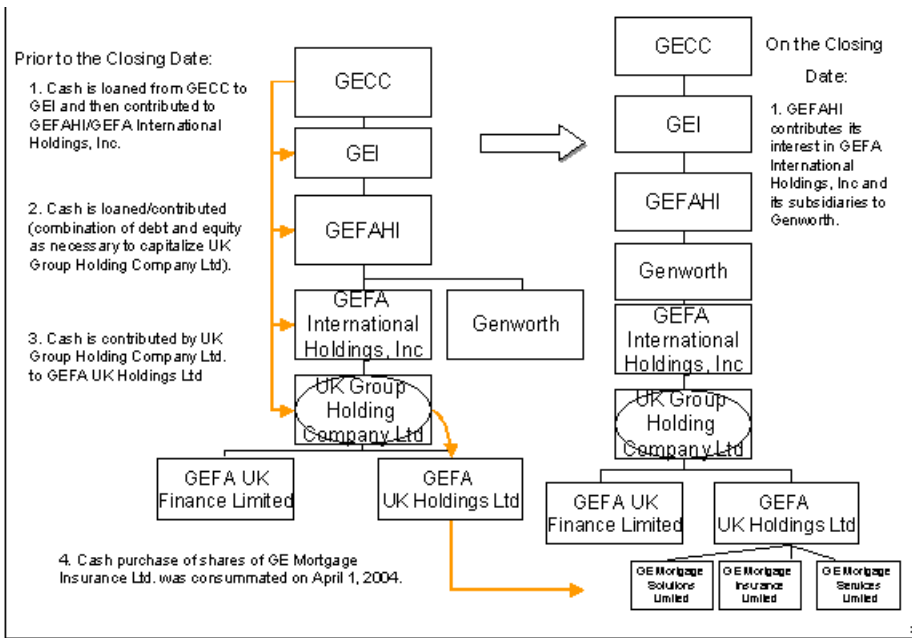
Prior to the Closing Date:

1. Cash is loaned from GECC to GEI and then contributed to GEFAHI/GEFA International Holdings, Inc.

2. Cash is loaned/contributed (combination of debt and equity as necessary to capitalize UK Group Holding Company Ltd).

3. Cash is contributed by UK Group Holding Company Ltd. to GEFA UK Holdings Ltd

GECC

GEI

GEFAHI

GEFA International Holdings, Inc

Genworth

UK Group Holding Company Ltd

GEFA UK Finance Limited

GEFA UK Holdings Ltd

4. Cash purchase of shares of GE Mortgage Insurance Ltd. was consummated on April 1, 2004.

GECC

On the Closing Date:

1. GEFAHI contributes its interest in GEFA International Holdings, Inc and its subsidiaries to Genworth.

GEI

GEFAHI

Genworth

GEFA International Holdings, Inc

UK Group Holding Company Ltd

GEFA UK Finance Limited

GEFA UK Holdings Ltd

GE Mortgage Solutions Limited

GE Mortgage Insurance Limited

GE Mortgage Services Limited